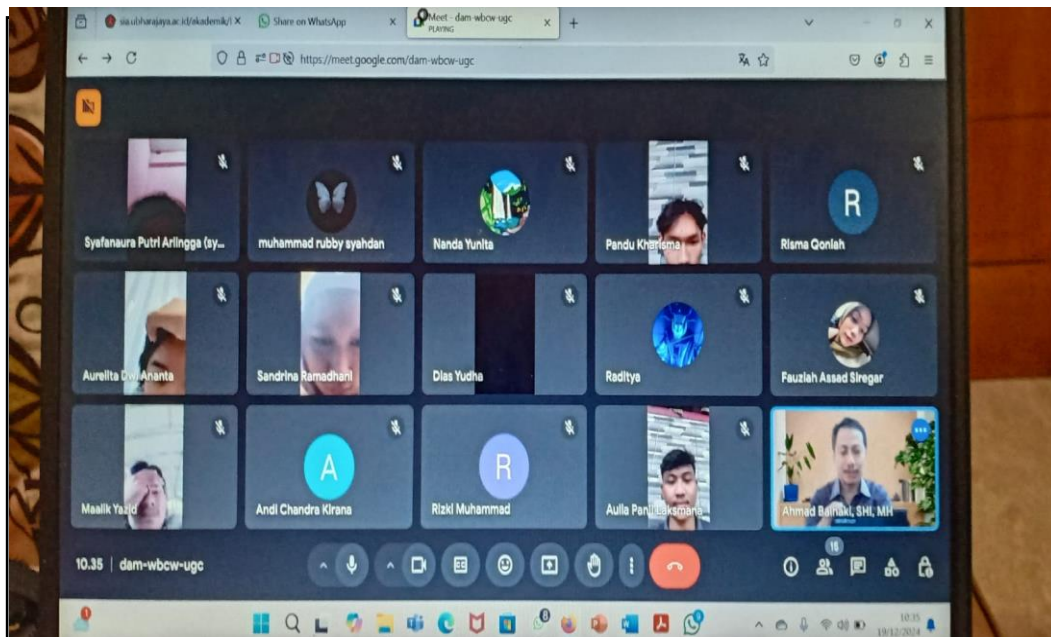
sia.ubharajaya.ac.id/akademik/l ×

Share on WhatsApp ×

Meet - dam-wbcw-ugc PLAYING ×

https://meet.google.com/dam-wbcw-ugc

Syafanaura Putri Arlingga (sy...

muhammad rubby syahdan

Nanda Yunita

Pandu Kharisma

R

Risma Qoniah

Aurelita Dwi Ananta

Sandrina Ramadhani

Dias Yudha

Raditya

Fauziah Assad Siregar

Maalik Yazid

A

Andi Chandra Kirana

R

Rizki Muhammad

Aulia Panji Laksmana

Ahmad Baihaki, SHI, MH

10.35 | dam-wbcw-ugc

15

10:35
19/12/2024